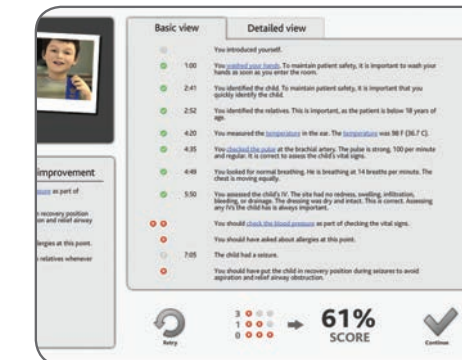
Basic view | Detailed view

You introduced yourself.

1:00 You washed your hands. To maintain patient safety, it is important to wash your hands as soon as you enter the room.

2:41 You identified the child. To maintain patient safety, it is important that you quickly identify the child.

2:52 You identified the relatives. This is important, as the patient is below 18 years of age.

4:20 You measured the temperature in the ear. The temperature was 98 F (36.7 C).

4:35 You checked the pulse at the brachial artery. The pulse is strong, 100 per minute and regular. It is correct to assess the child's vital signs.

4:49 You looked for normal breathing. He is breathing at 14 breaths per minute. The chest is moving equally.

5:50 You assessed the child's IV. The site had no redness, swelling, infiltration, bleeding, or drainage. The dressing was dry and intact. This is correct. Assessing any IVs the child has is important.

You should check the blood pressure as part of checking the vital signs.

You should have asked about allergies at this point.

7:05 The child had a seizure.

You should have put the child in recovery position during seizures to avoid aspiration and relief airway obstruction.

improvement

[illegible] as part of

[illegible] recovery position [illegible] and relief airway

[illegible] allergies at this point.

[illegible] relatives whenever

Retry

3
1
0

61%
SCORE

Continue